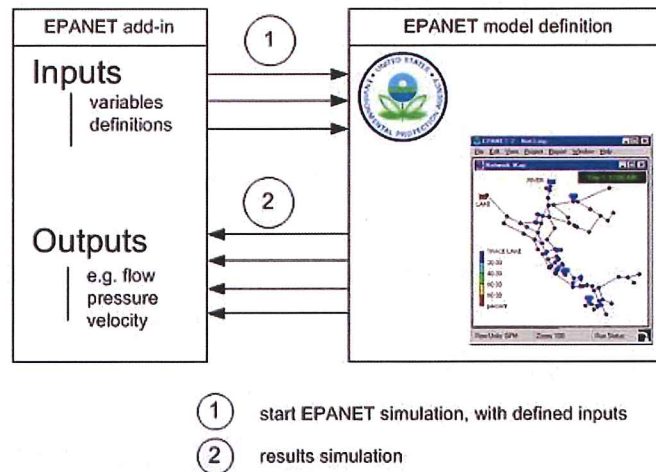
EPANET add-in

Inputs

variables definitions

Outputs

e.g. flow pressure velocity

1

2

EPANET model definition

UNITED STATES ENVIRONMENTAL PROTECTION AGENCY

Network Map

RIVER

LAKE

TRACE LAKE

1 start EPANET simulation, with defined inputs

2 results simulation